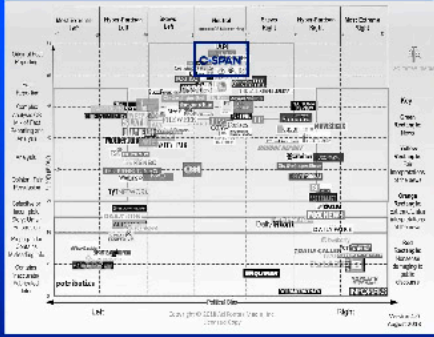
Most Extreme Left | Hyper-Partisan Left | Skews Left | Neutral | Skews Right | Hyper-Partisan Right | Most Extreme Right

Original Fact Reporting

Fact Reporting

Complex Analysis OR Mix of Fact Reporting and Analysis

Analysis

Opinion; Fair Persuasion

Selective or Incomplete Story; Unfair Persuasion

Propaganda/ Contains Misleading Info

Contains Inaccurate/ Fabricated Info

C-SPAN

CNN

Daily Wire

FOX NEWS

INFOWARS

Key

Green Rectangle: News

Yellow Rectangle: Analysis

Orange Rectangle: Opinion

Red Rectangle: Propaganda

Left | Right

Political Bias

Copyright 2018 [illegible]

Version 3.1
August 2018